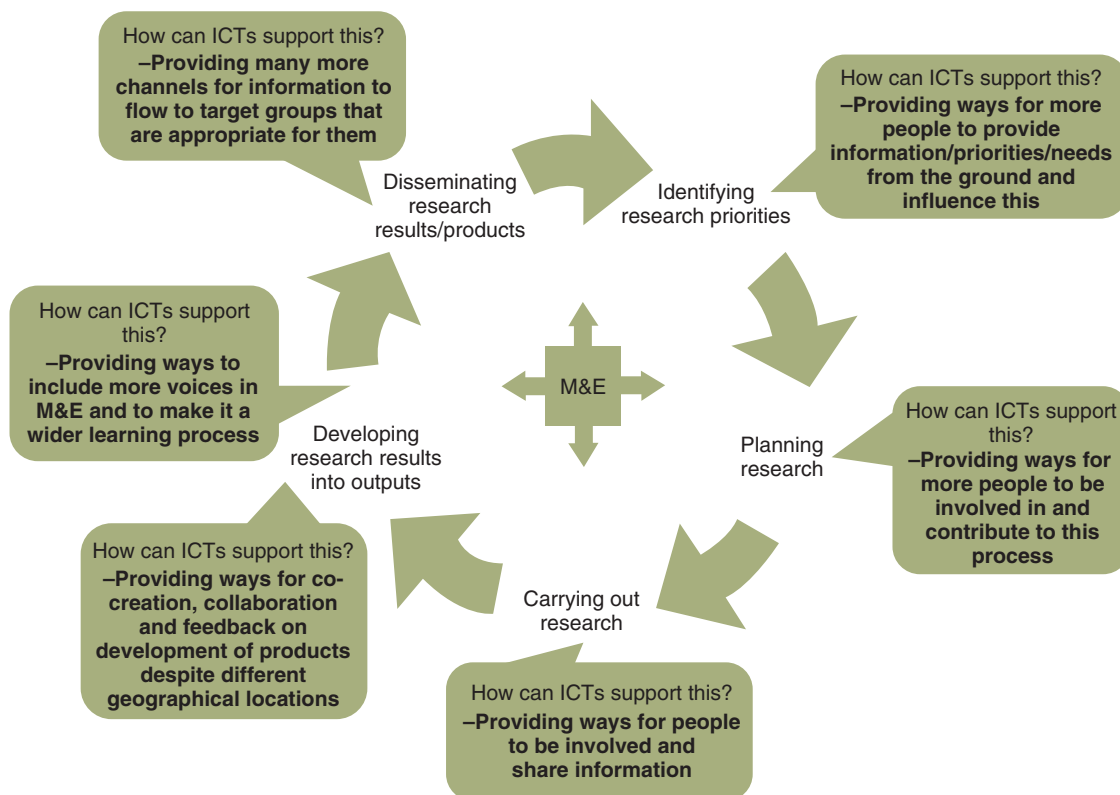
How can ICTs support this?
–Providing many more channels for information to flow to target groups that are appropriate for them

Disseminating research results/products

Identifying research priorities

How can ICTs support this?
–Providing ways for more people to provide information/priorities/needs from the ground and influence this

How can ICTs support this?
–Providing ways to include more voices in M&E and to make it a wider learning process

M&E

Developing research results into outputs

Planning research

How can ICTs support this?
–Providing ways for more people to be involved in and contribute to this process

How can ICTs support this?
–Providing ways for co-creation, collaboration and feedback on development of products despite different geographical locations

Carrying out research

How can ICTs support this?
–Providing ways for people to be involved and share information